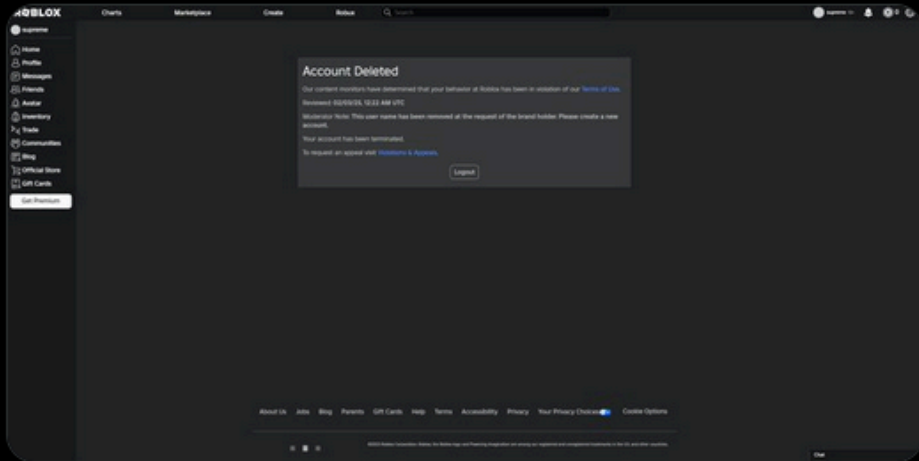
ROBLOX

Charts Marketplace Create Robux

Search

supreme 13+

0

supreme

Home
Profile
Messages
Friends
Avatar
Inventory
Trade
Communities
Blog
Official Store
Gift Cards
Get Premium

Account Deleted

Our content monitors have determined that your behavior at Roblox has been in violation of our Terms of Use.

Reviewed: 02/03/25, 12:22 AM UTC

Moderator Note: This user name has been removed at the request of the brand holder. Please create a new account.

Your account has been terminated.

To request an appeal visit: Violations & Appeals.

Logout

About Us Jobs Blog Parents Gift Cards Help Terms Accessibility Privacy Your Privacy Choices Cookie Options

©2025 Roblox Corporation. Roblox, the Roblox logo and Powering Imagination are among our registered and unregistered trademarks in the U.S. and other countries.

Chat